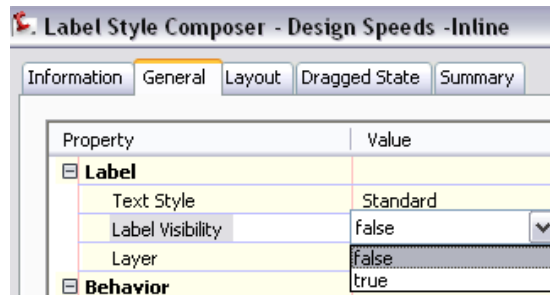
Label Style Composer - Design Speeds -Inline

Information | General | Layout | Dragged State | Summary

| Property | Value |
|---|---|
| ⊟ Label | |
| Text Style | Standard |
| Label Visibility | false |
| Layer | false |
| ⊟ Behavior | true |